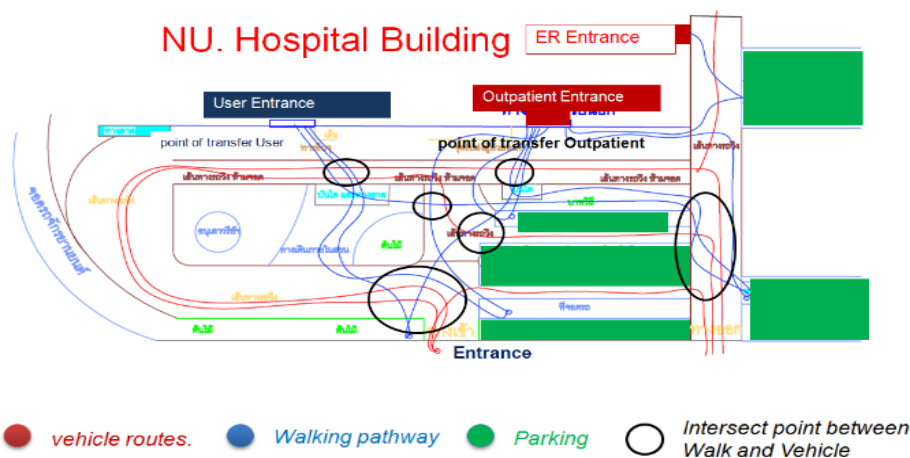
NU. Hospital Building

ER Entrance

User Entrance

Outpatient Entrance

point of transfer User

point of transfer Outpatient

Entrance

vehicle routes.

Walking pathway

Parking

Intersect point between Walk and Vehicle